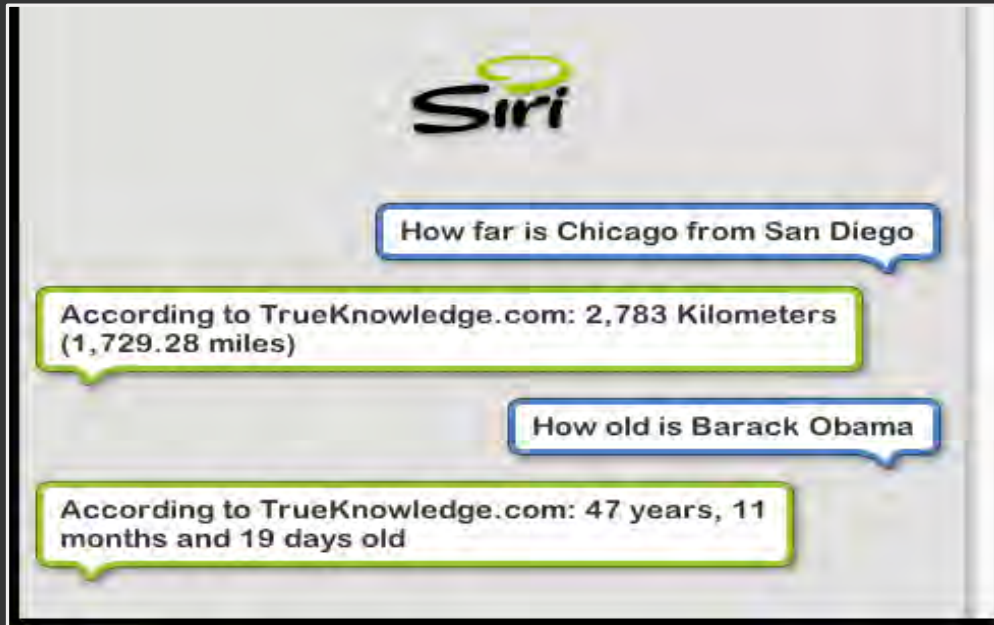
Siri

How far is Chicago from San Diego

According to TrueKnowledge.com: 2,783 Kilometers (1,729.28 miles)

How old is Barack Obama

According to TrueKnowledge.com: 47 years, 11 months and 19 days old